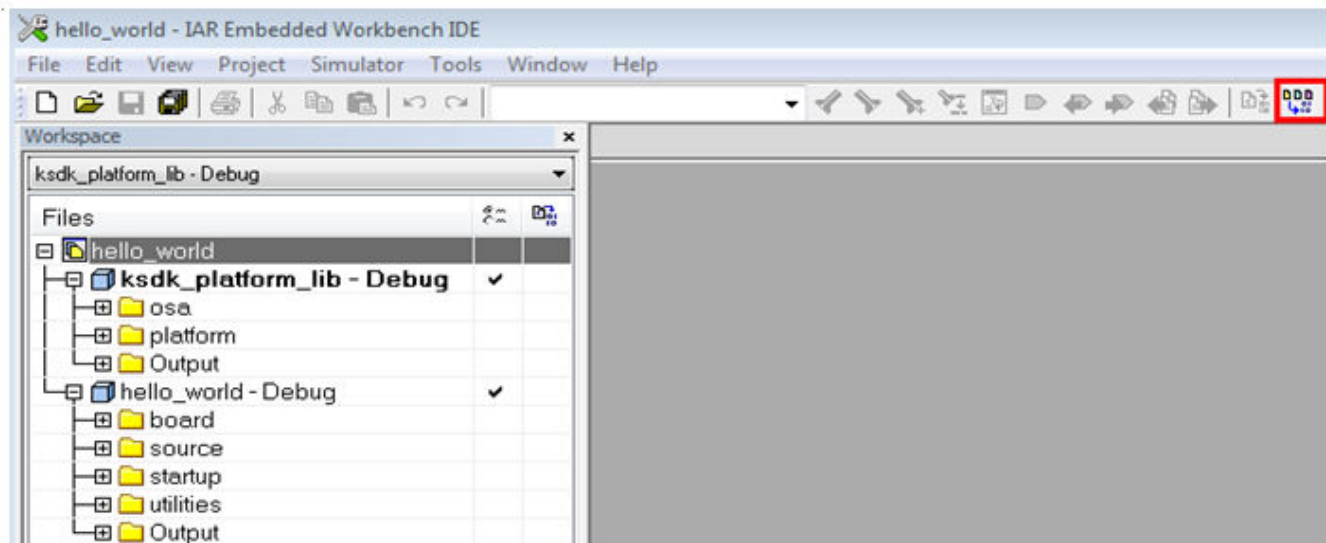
hello_world - IAR Embedded Workbench IDE

File Edit View Project Simulator Tools Window Help

Workspace

ksdk_platform_lib - Debug

Files

hello_world
ksdk_platform_lib - Debug ✔
osa
platform
Output
hello_world - Debug ✔
board
source
startup
utilities
Output